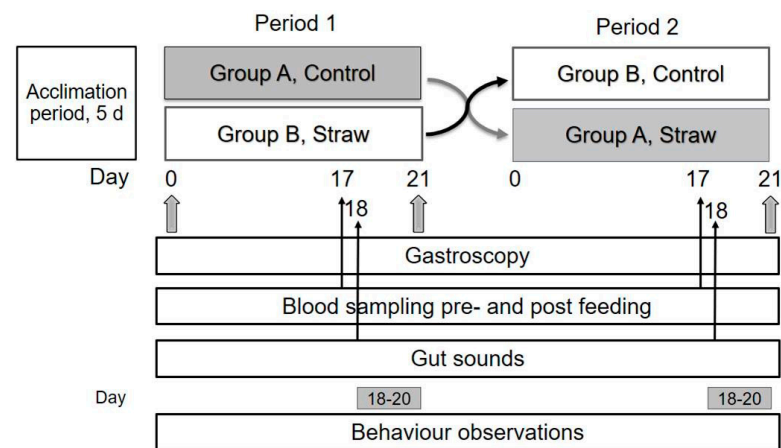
Period 1

Period 2

Acclimation period, 5 d

Group A, Control

Group B, Straw

Group B, Control

Group A, Straw

Day

0

17

18

21

0

17

18

21

Gastroscopy

Blood sampling pre- and post feeding

Gut sounds

Day

18-20

18-20

Behaviour observations